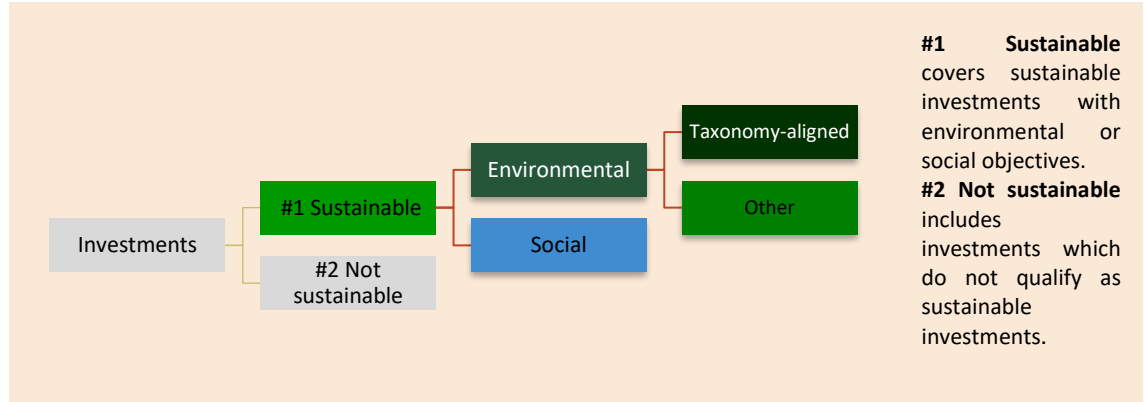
Investments

#1 Sustainable

#2 Not sustainable

Environmental

Social

Taxonomy-aligned

Other

**#1 Sustainable** covers sustainable investments with environmental or social objectives.

**#2 Not sustainable** includes investments which do not qualify as sustainable investments.